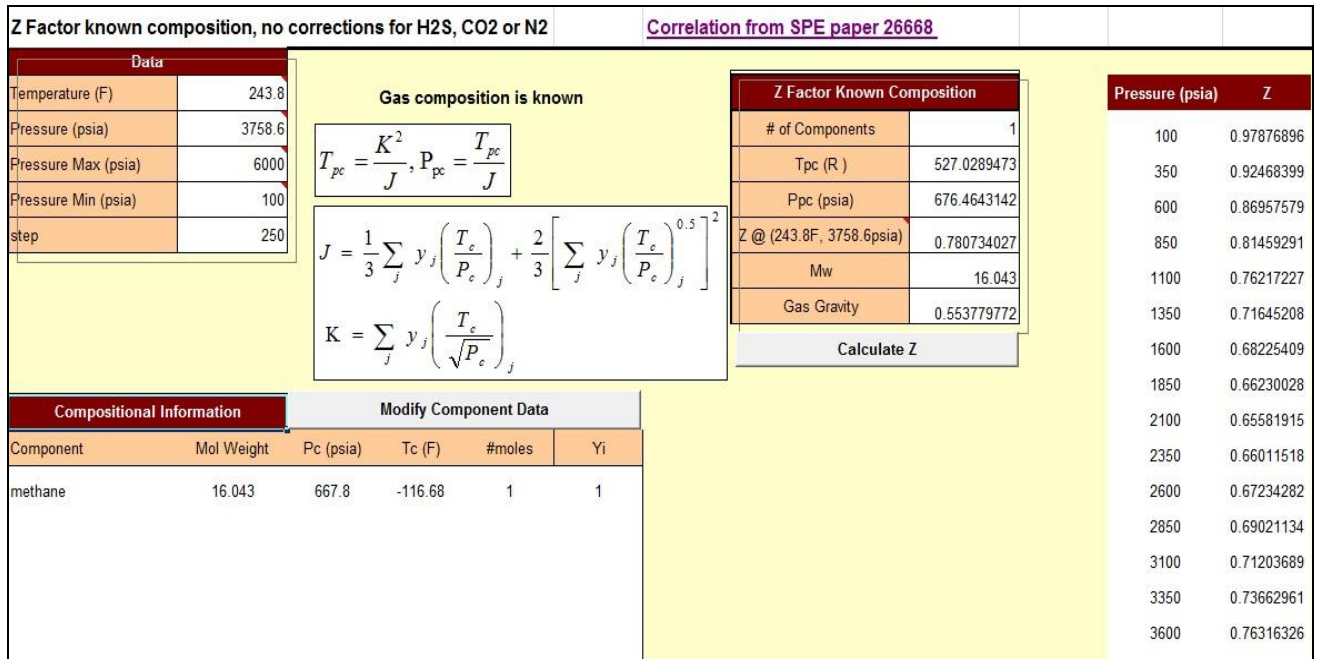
Z Factor known composition, no corrections for H2S, CO2 or N2

Correlation from SPE paper 26668

| Data | |
|---|---|
| Temperature (F) | 243.8 |
| Pressure (psia) | 3758.6 |
| Pressure Max (psia) | 6000 |
| Pressure Min (psia) | 100 |
| step | 250 |

Gas composition is known

$T_{pc} = \frac{K^2}{J}, P_{pc} = \frac{T_{pc}}{J}$

$J = \frac{1}{3}\sum_j y_j \left(\frac{T_c}{P_c}\right)_j + \frac{2}{3}\left[\sum_j y_j \left(\frac{T_c}{P_c}\right)_j^{0.5}\right]^2$

$K = \sum_j y_j \left(\frac{T_c}{\sqrt{P_c}}\right)_j$

| Z Factor Known Composition | |
|---|---|
| # of Components | 1 |
| Tpc (R ) | 527.0289473 |
| Ppc (psia) | 676.4643142 |
| Z @ (243.8F, 3758.6psia) | 0.780734027 |
| Mw | 16.043 |
| Gas Gravity | 0.553779772 |

Calculate Z

| Pressure (psia) | Z |
|---|---|
| 100 | 0.97876896 |
| 350 | 0.92468399 |
| 600 | 0.86957579 |
| 850 | 0.81459291 |
| 1100 | 0.76217227 |
| 1350 | 0.71645208 |
| 1600 | 0.68225409 |
| 1850 | 0.66230028 |
| 2100 | 0.65581915 |
| 2350 | 0.66011518 |
| 2600 | 0.67234282 |
| 2850 | 0.69021134 |
| 3100 | 0.71203689 |
| 3350 | 0.73662961 |
| 3600 | 0.76316326 |

Compositional Information

Modify Component Data

| Component | Mol Weight | Pc (psia) | Tc (F) | #moles | Yi |
|---|---|---|---|---|---|
| methane | 16.043 | 667.8 | -116.68 | 1 | 1 |